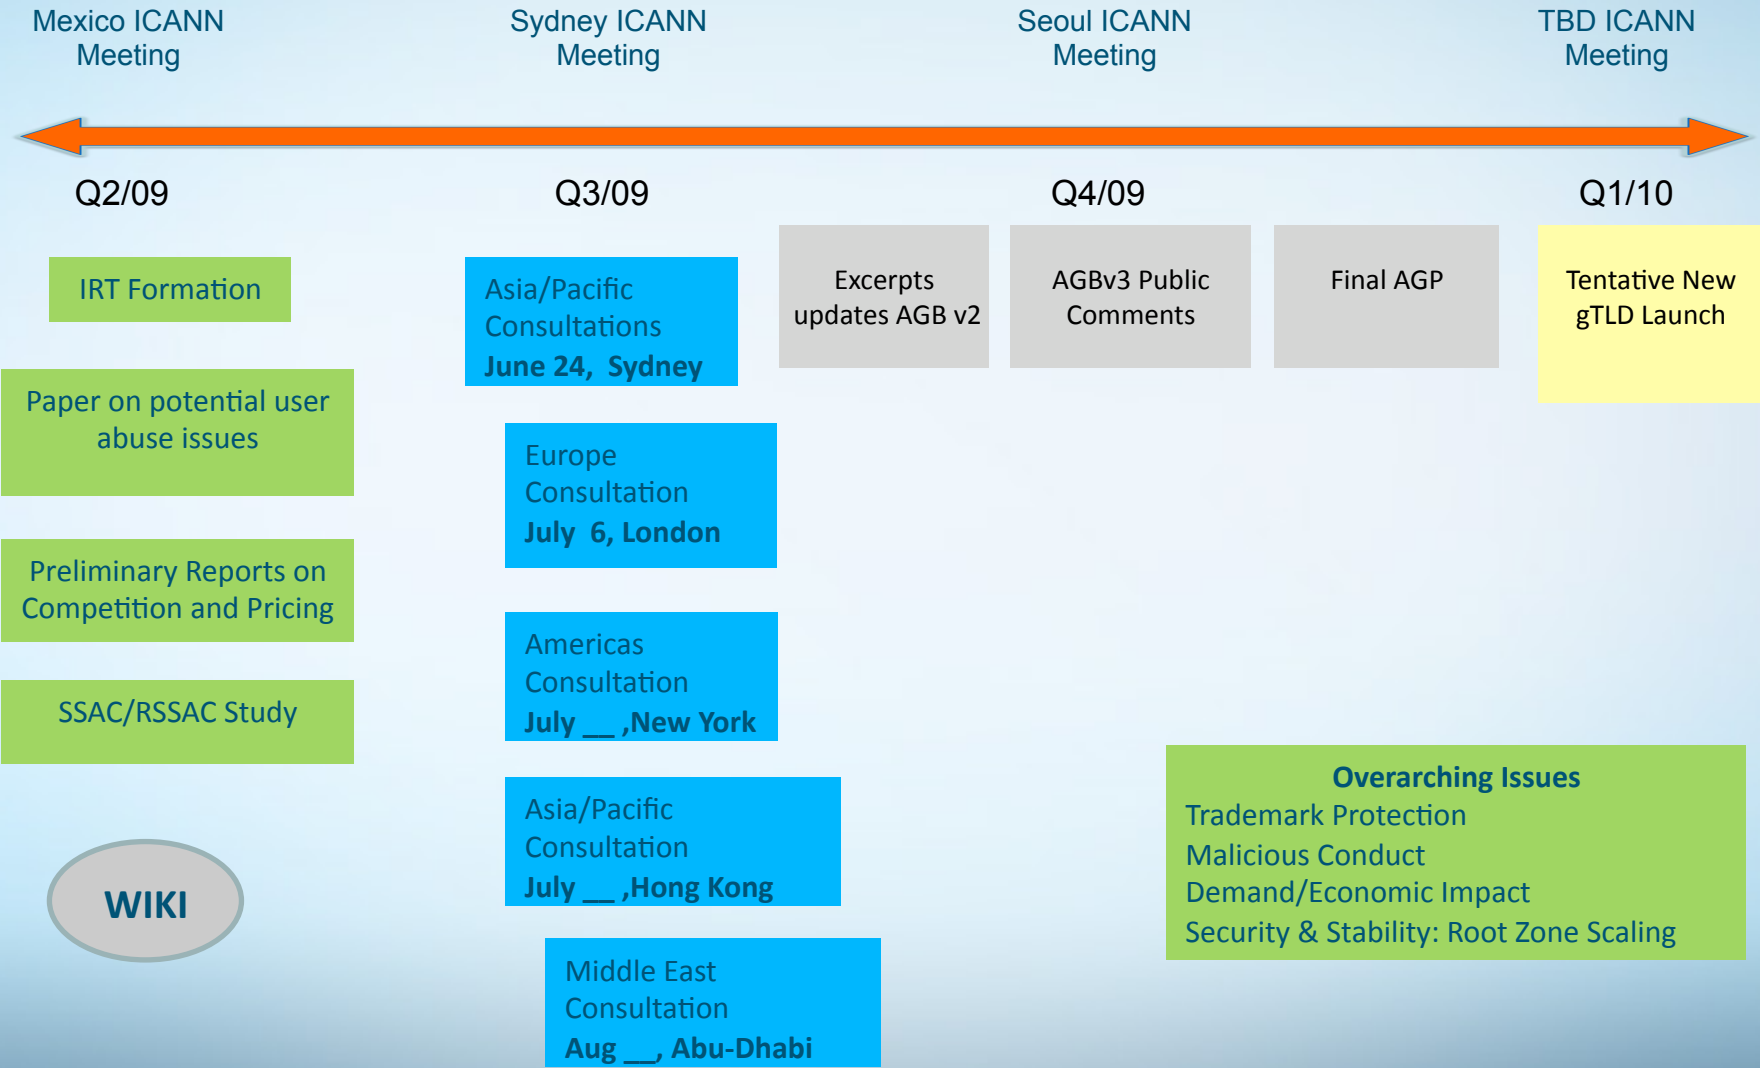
Mexico ICANN Meeting

Sydney ICANN Meeting

Seoul ICANN Meeting

TBD ICANN Meeting

Q2/09

Q3/09

Q4/09

Q1/10

IRT Formation

Asia/Pacific Consultations
June 24, Sydney

Excerpts updates AGB v2

AGBv3 Public Comments

Final AGP

Tentative New gTLD Launch

Paper on potential user abuse issues

Europe Consultation
July 6, London

Preliminary Reports on Competition and Pricing

Americas Consultation
July __ ,New York

SSAC/RSSAC Study

Overarching Issues
Trademark Protection
Malicious Conduct
Demand/Economic Impact
Security & Stability: Root Zone Scaling

Asia/Pacific Consultation
July __ ,Hong Kong

WIKI

Middle East Consultation
Aug __, Abu-Dhabi